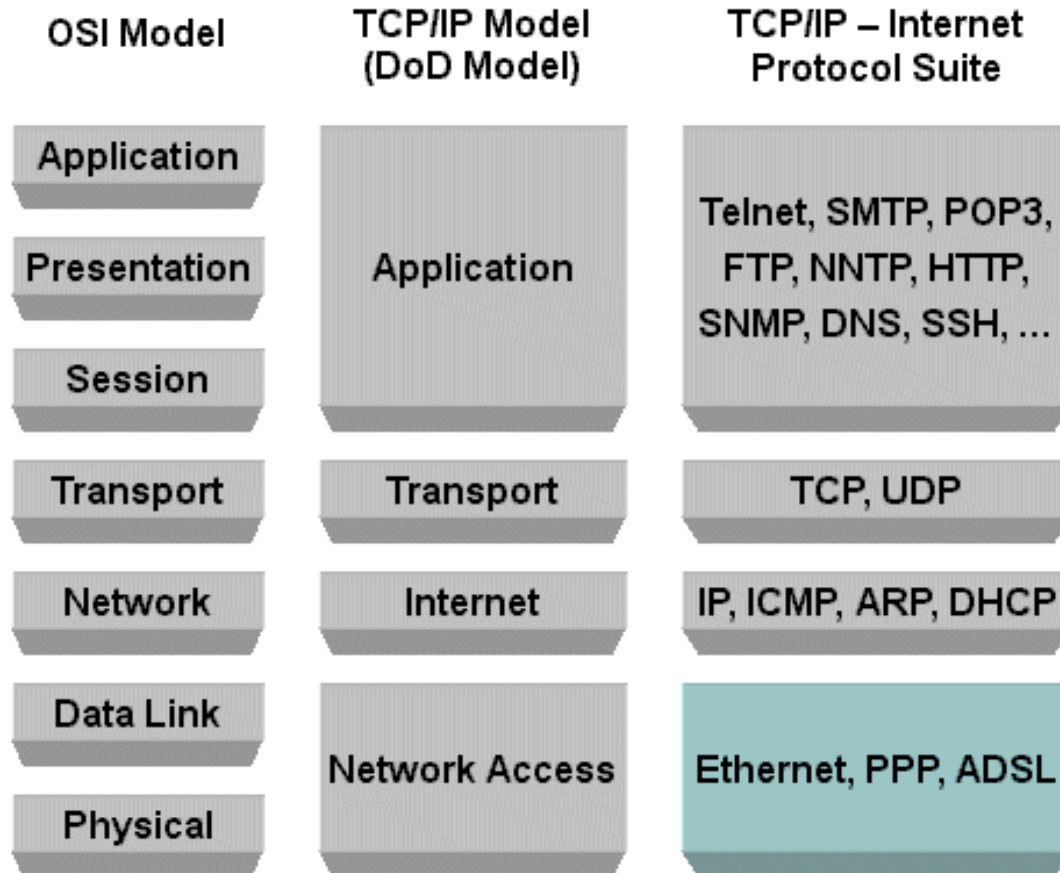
| OSI Model | TCP/IP Model (DoD Model) | TCP/IP – Internet Protocol Suite |
|---|---|---|
| Application | Application | Telnet, SMTP, POP3, FTP, NNTP, HTTP, SNMP, DNS, SSH, ... |
| Presentation | | |
| Session | | |
| Transport | Transport | TCP, UDP |
| Network | Internet | IP, ICMP, ARP, DHCP |
| Data Link | Network Access | Ethernet, PPP, ADSL |
| Physical | | |